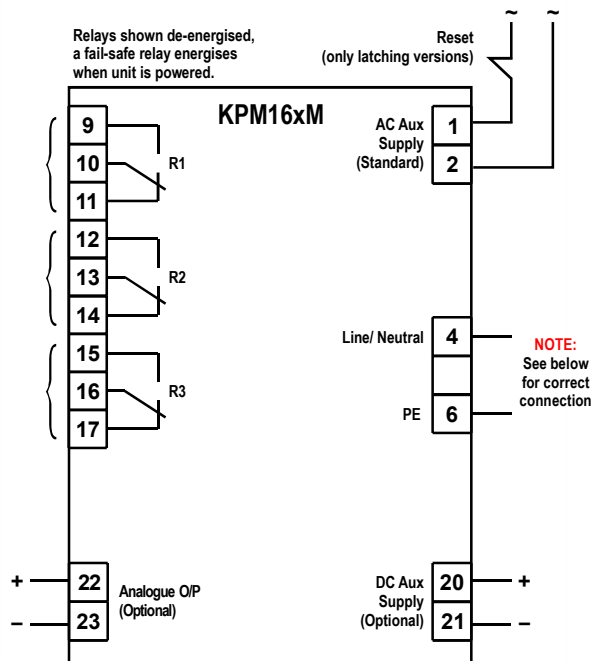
Relays shown de-energised, a fail-safe relay energises when unit is powered.

Reset (only latching versions)

~ ~

KPM16xM

9
10
11
R1

12
13
14
R2

15
16
17
R3

AC Aux Supply (Standard)
1
2

Line/ Neutral
4

NOTE: See below for correct connection

PE
6

+
22
Analogue O/P (Optional)
–
23

DC Aux Supply (Optional)
20
+
21
–